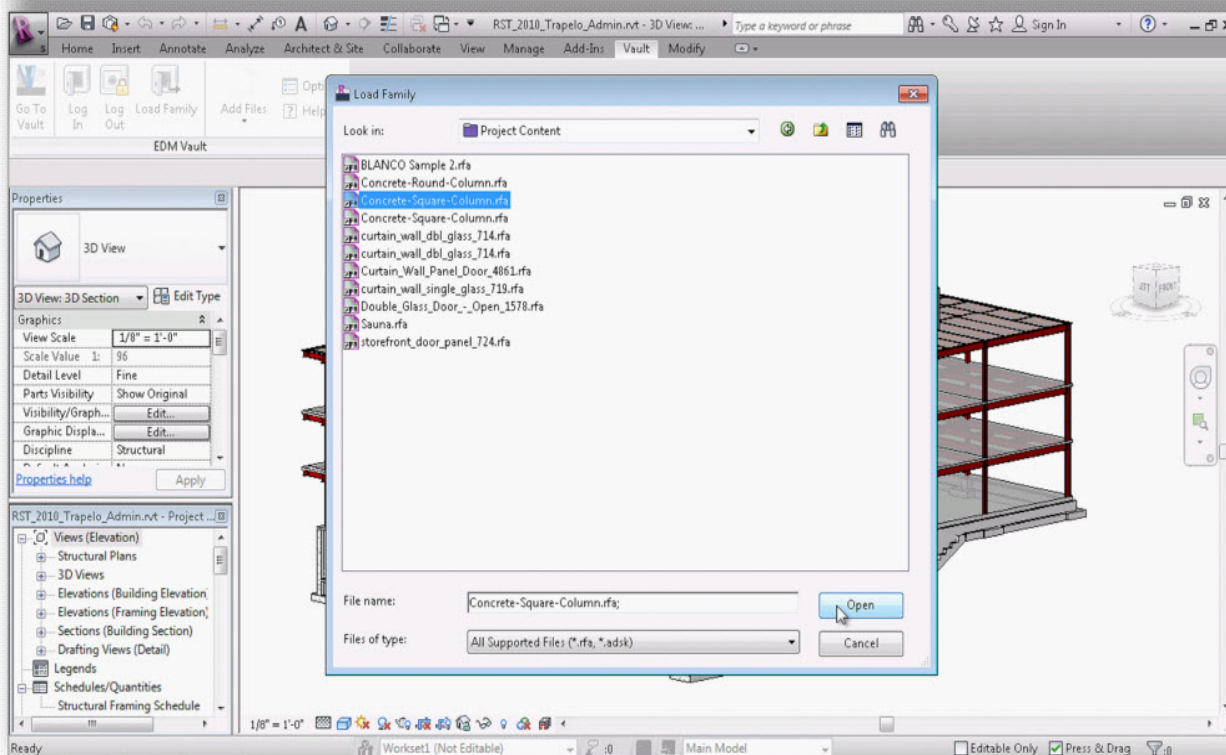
RST_2010_Trapelo_Admin.rvt - 3D View: ...
Type a keyword or phrase
Sign In

Home Insert Annotate Analyze Architect & Site Collaborate View Manage Add-Ins Vault Modify

Go To Vault
Log In
Log Out
Load Family
Add Files
Opti
Help
EDM Vault

Properties
3D View
3D View: 3D Section
Edit Type
Graphics

| | |
|---|---|
| View Scale | 1/8" = 1'-0" |
| Scale Value 1: | 96 |
| Detail Level | Fine |
| Parts Visibility | Show Original |
| Visibility/Graph... | Edit... |
| Graphic Displa... | Edit... |
| Discipline | Structural |

Properties help
Apply

RST_2010_Trapelo_Admin.rvt - Project ...
Views (Elevation)
Structural Plans
3D Views
Elevations (Building Elevation
Elevations (Framing Elevation
Sections (Building Section)
Drafting Views (Detail)
Legends
Schedules/Quantities
Structural Framing Schedule

Load Family
Look in:
Project Content
BLANCO Sample 2.rfa
Concrete-Round-Column.rfa
Concrete-Square-Column.rfa
Concrete-Square-Column.rfa
curtain_wall_dbl_glass_714.rfa
curtain_wall_dbl_glass_714.rfa
Curtain_Wall_Panel_Door_4861.rfa
curtain_wall_single_glass_719.rfa
Double_Glass_Door_-_Open_1578.rfa
Sauna.rfa
storefront_door_panel_724.rfa
File name:
Concrete-Square-Column.rfa;
Open
Files of type:
All Supported Files (*.rfa, *.adsk)
Cancel

LEFT FRONT

1/8" = 1'-0"

Ready
Workset1 (Not Editable)
:0
Main Model
Editable Only
Press & Drag
:0